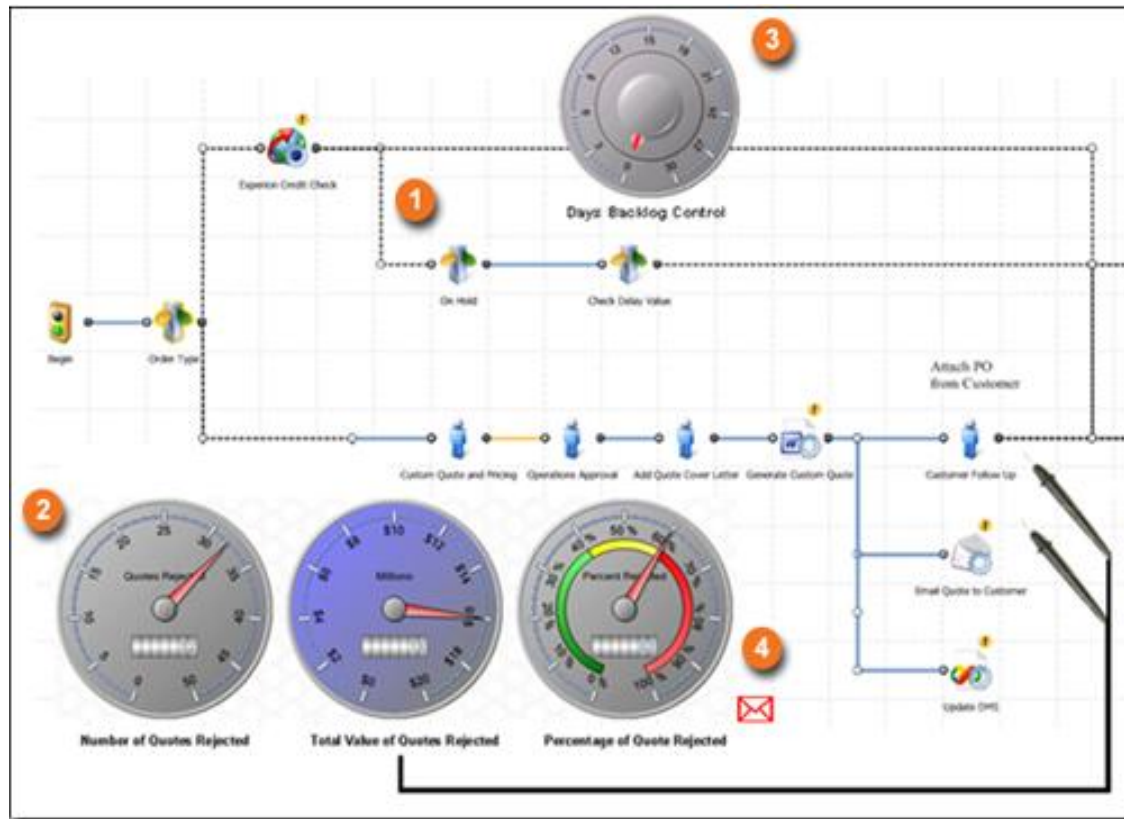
3

Experian Credit Check

Days Backlog Control

1

Begin

Order Type

On Hold

Check Delay Value

Attach PO from Customer

Custom Quote and Pricing

Operations Approval

Add Quote Cover Letter

Generate Custom Quote

Customer Follow Up

2

Quotes Rejected

Millions

$10

$12

Percent Rejected

50 %

Email Quote to Customer

4

Update CMS

Number of Quotes Rejected

Total Value of Quotes Rejected

Percentage of Quote Rejected